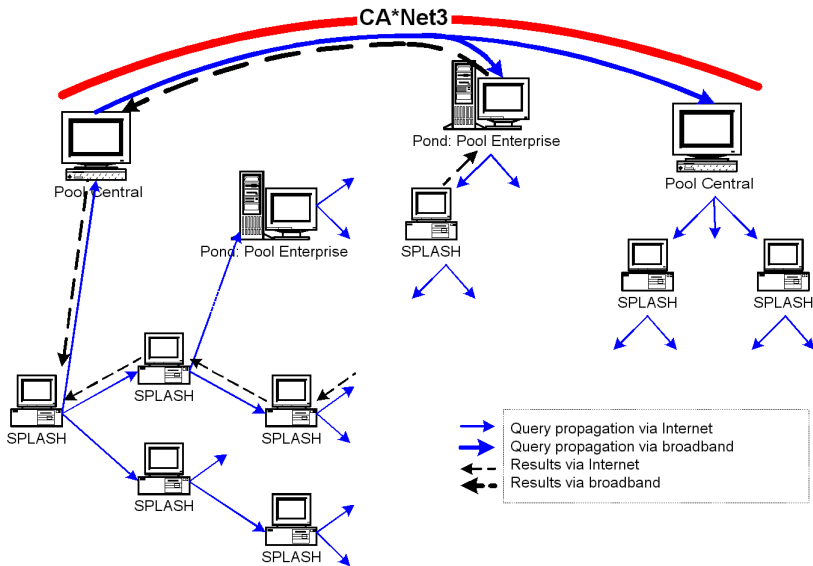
CA*Net3

Pool Central

Pond: Pool Enterprise

Pool Central

Pond: Pool Enterprise

SPLASH

SPLASH

SPLASH

SPLASH

SPLASH

SPLASH

SPLASH

SPLASH

SPLASH

Query propagation via Internet
Query propagation via broadband
Results via Internet
Results via broadband